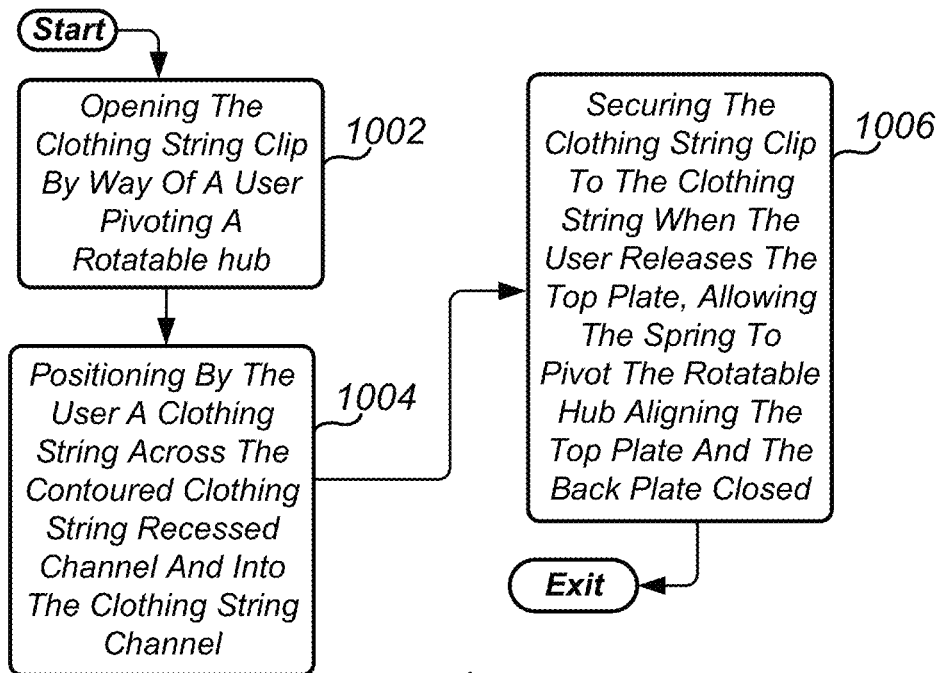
Start

Opening The Clothing String Clip By Way Of A User Pivoting A Rotatable hub

1002

Positioning By The User A Clothing String Across The Contoured Clothing String Recessed Channel And Into The Clothing String Channel

1004

Securing The Clothing String Clip To The Clothing String When The User Releases The Top Plate, Allowing The Spring To Pivot The Rotatable Hub Aligning The Top Plate And The Back Plate Closed

1006

Exit